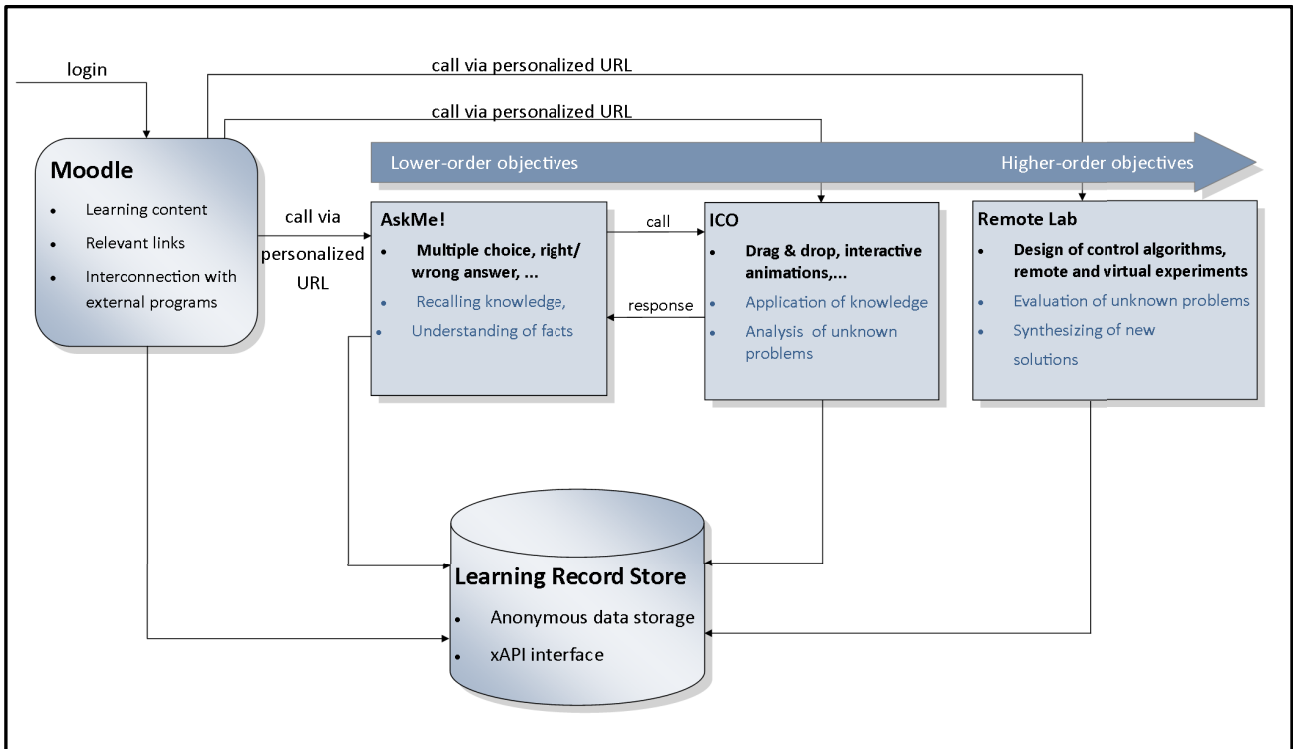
login

call via personalized URL

call via personalized URL

Lower-order objectives

Higher-order objectives

Moodle
- Learning content
- Relevant links
- Interconnection with external programs

call via personalized URL

AskMe!
- Multiple choice, right/ wrong answer, ...
- Recalling knowledge,
- Understanding of facts

call

response

ICO
- Drag & drop, interactive animations,...
- Application of knowledge
- Analysis of unknown problems

Remote Lab
- Design of control algorithms, remote and virtual experiments
- Evaluation of unknown problems
- Synthesizing of new solutions

Learning Record Store
- Anonymous data storage
- xAPI interface